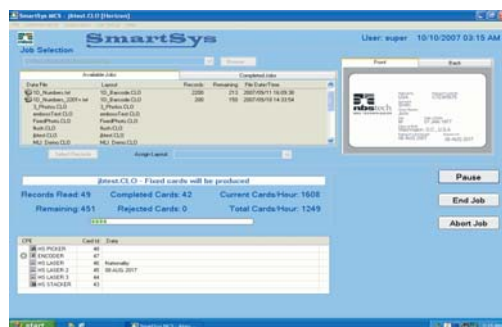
SmartSys MCS - jbtest.CLO [Horizon]

SmartSys

Job Selection

User: super 10/10/2007 03:15 AM

Available Jobs | Completed Jobs

| Data File | Layout | Records | Remaining | File Date/Time |
|---|---|---|---|---|
| 1D_Numbers.txt | 1D_Barcode.CLO | 2200 | 212 | 2007/09/11 16:09:36 |
| 1D_Numbers_2201+.txt | 1D_Barcode.CLO | 200 | 150 | 2007/09/14 14:33:54 |
| 3_Photos.CLO | 3_Photos.CLO | | | |
| emboss.Text.CLO | embossText.CLO | | | |
| FixedPhoto.CLO | FixedPhoto.CLO | | | |
| flush.CLO | flush.CLO | | | |
| jbtest.CLO | jbtest.CLO | | | |
| MLI_Demo.CLO | MLI_Demo.CLO | | | |

Select Records | Assign Layout

Front | Back

nbstech

jbtest.CLO - Fixed cards will be produced

Records Read: 49 | Completed Cards: 42 | Current Cards/Hour: 1608
Remaining: 451 | Rejected Cards: 0 | Total Cards/Hour: 1249

Pause
End Job
Abort Job

| CPE | Card Id | Data |
|---|---|---|
| HS PICKER | 48 | |
| ENCODER | 47 | |
| HS LASER | 46 | Nationality |
| HS LASER 2 | 45 | 30 AUG 2017 |
| HS LASER 3 | 44 | |
| HS STACKER | 43 | |

start